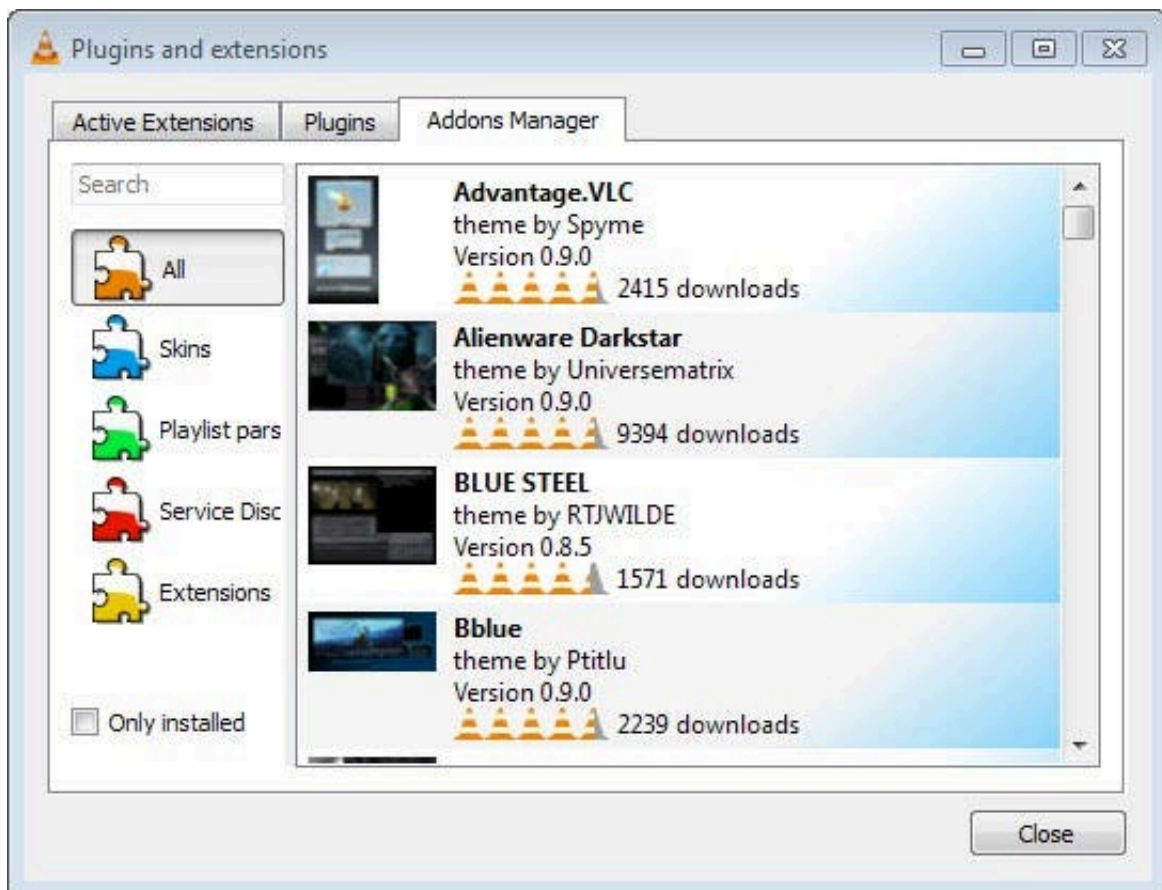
Plugins and extensions

Active Extensions | Plugins | Addons Manager

Search

All

Skins

Playlist pars

Service Disc

Extensions

Only installed

**Advantage.VLC**
theme by Spyme
Version 0.9.0
2415 downloads

**Alienware Darkstar**
theme by Universematrix
Version 0.9.0
9394 downloads

**BLUE STEEL**
theme by RTJWILDE
Version 0.8.5
1571 downloads

**Bblue**
theme by Ptitlu
Version 0.9.0
2239 downloads

Close